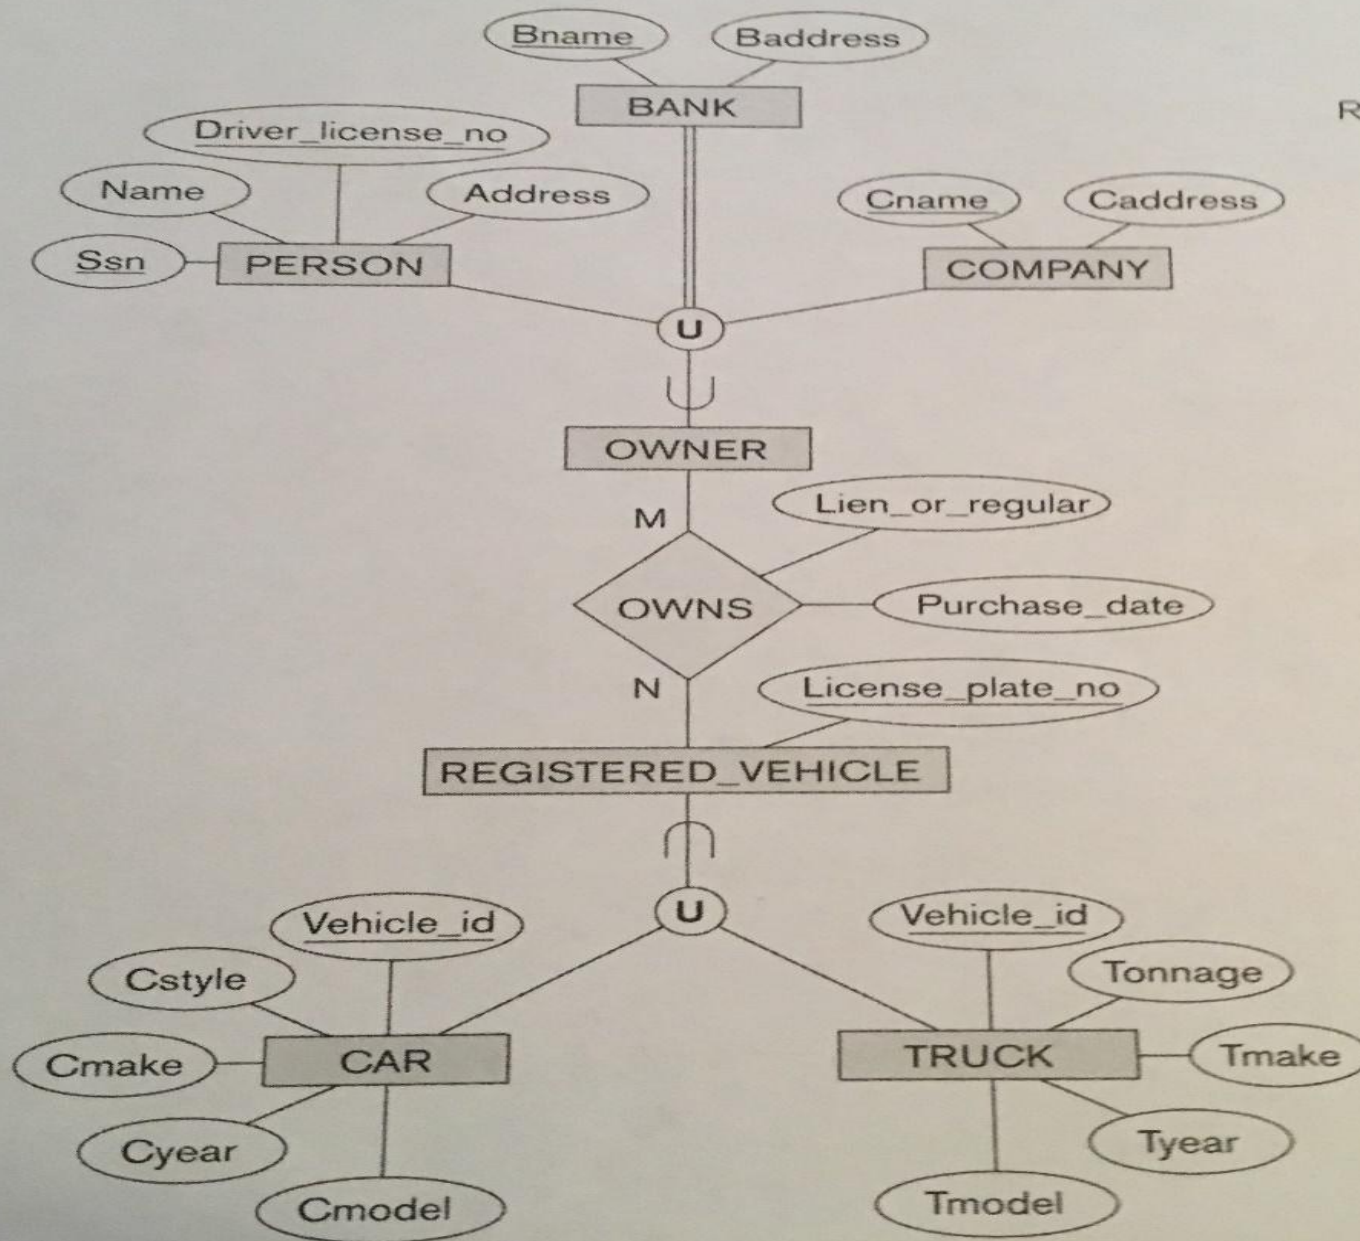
Bname
Baddress
BANK
R
Driver_license_no
Name
Address
Ssn
PERSON
Cname
Caddress
COMPANY
U
OWNER
M
Lien_or_regular
OWNS
Purchase_date
N
License_plate_no
REGISTERED_VEHICLE
U
Vehicle_id
Cstyle
Cmake
CAR
Cyear
Cmodel
Vehicle_id
Tonnage
TRUCK
Tmake
Tyear
Tmodel